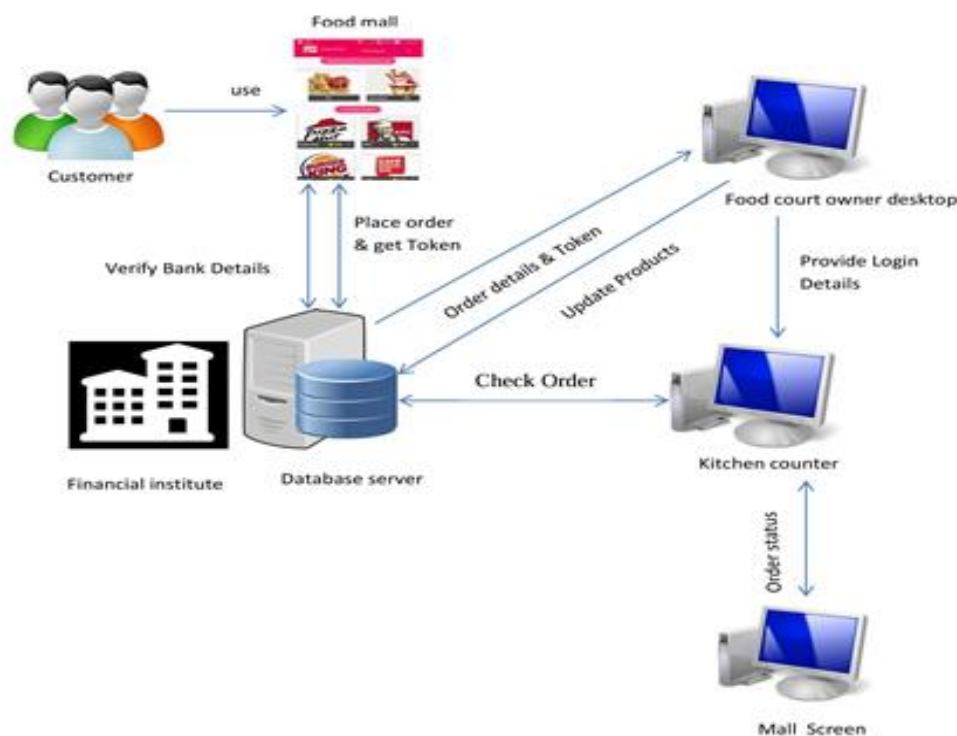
Food mall

use

Customer

Place order & get Token

Verify Bank Details

Order details & Token

Update Products

Food court owner desktop

Provide Login Details

Check Order

Financial institute

Database server

Kitchen counter

Order status

Mall Screen